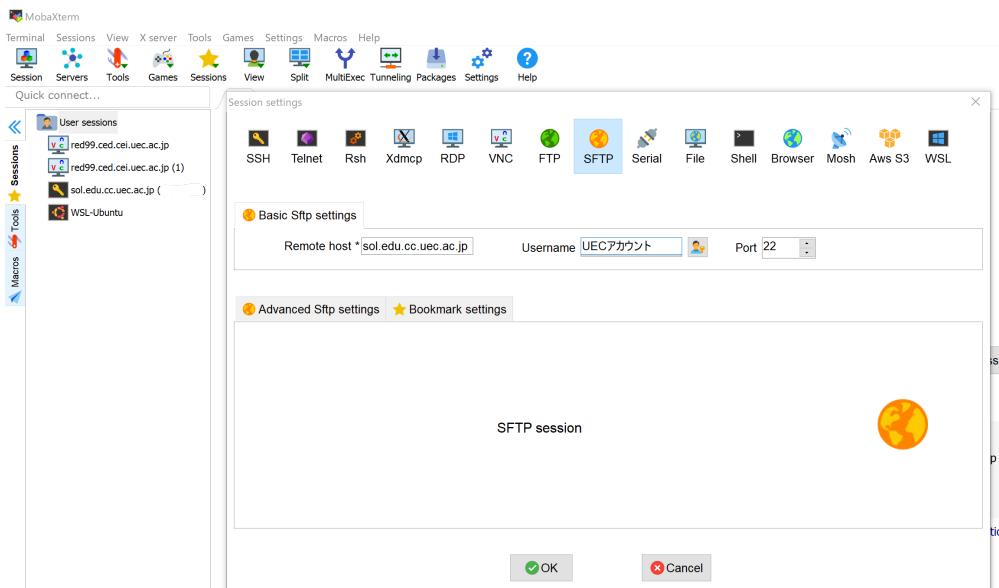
MobaXterm

Terminal Sessions View X server Tools Games Settings Macros Help

Session Servers Tools Games Sessions View Split MultiExec Tunneling Packages Settings Help

Quick connect...

Sessions Tools Macros

User sessions
red99.ced.cei.uec.ac.jp
red99.ced.cei.uec.ac.jp (1)
sol.edu.cc.uec.ac.jp ( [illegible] )
WSL-Ubuntu

Session settings

SSH Telnet Rsh Xdmcp RDP VNC FTP SFTP Serial File Shell Browser Mosh Aws S3 WSL

Basic Sftp settings

Remote host * sol.edu.cc.uec.ac.jp Username UECアカウント Port 22

Advanced Sftp settings Bookmark settings

SFTP session

OK Cancel